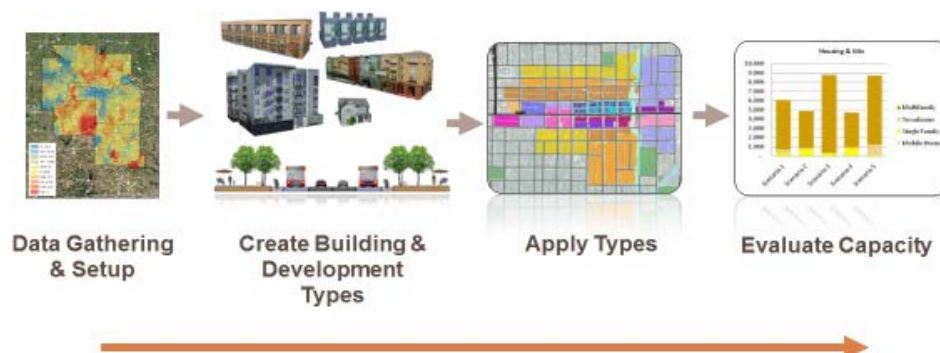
Data Gathering & Setup

Create Building & Development Types

Apply Types

Housing & Mix

10,000
9,000
8,000
7,000
6,000
5,000
4,000
3,000
2,000
1,000
0

Scenario 1
Scenario 2
Scenario 3
Scenario 4
Scenario 5

Multifamily
Townhouse
Single Family
Mobile Home

Evaluate Capacity